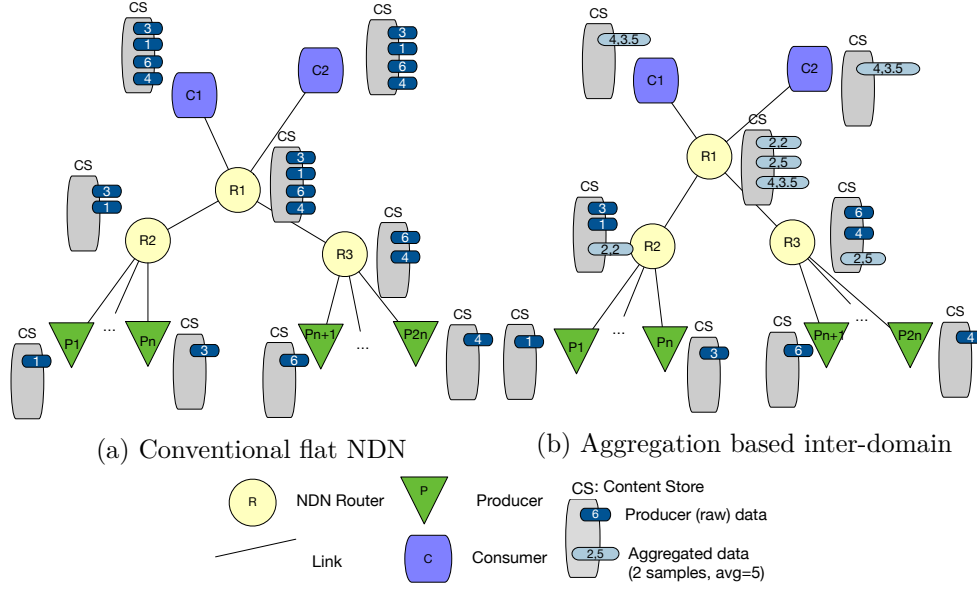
CS
3
1
6
4
C1
CS
3
1
6
4
C2
CS
3
1
6
4
CS
3
1
R1
R2
R3
CS
6
4
CS
1
P1
...
Pn
CS
3
CS
6
Pn+1
...
P2n
CS
4

CS
4,3,5
C1
C2
CS
4,3,5
CS
2,2
2,5
4,3,5
R1
CS
3
1
2,2
R2
R3
CS
6
4
2,5
CS
1
P1
...
Pn
CS
3
CS
6
Pn+1
...
P2n
CS
4

(a) Conventional flat NDN
(b) Aggregation based inter-domain

R NDN Router
P Producer
CS: Content Store
6 Producer (raw) data
Link
C Consumer
2,5 Aggregated data (2 samples, avg=5)